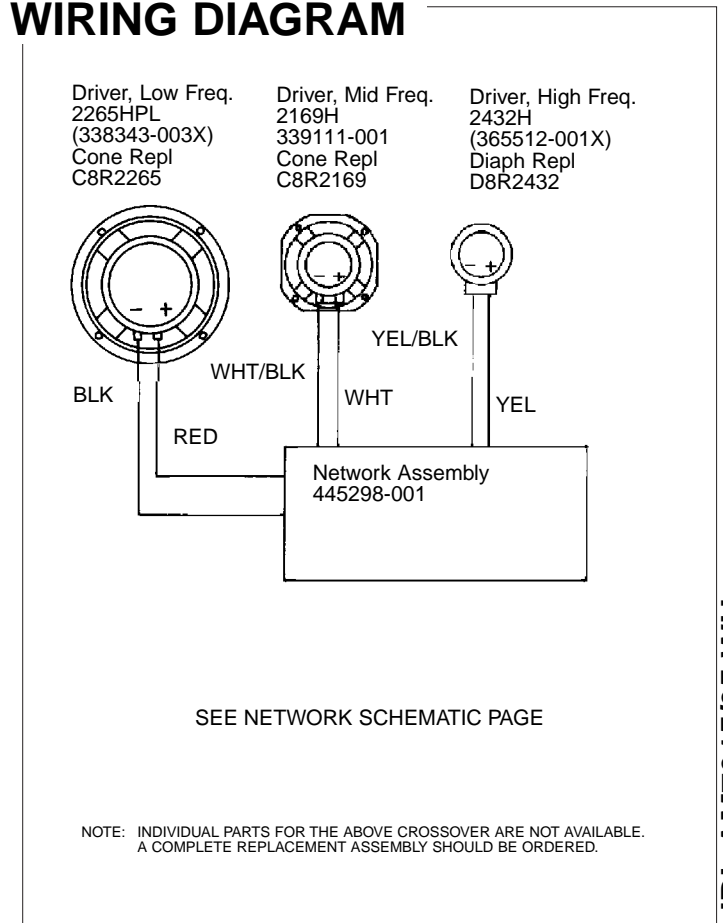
WIRING DIAGRAM

Driver, Low Freq.
2265HPL
(338343-003X)
Cone Repl
C8R2265

Driver, Mid Freq.
2169H
339111-001
Cone Repl
C8R2169

Driver, High Freq.
2432H
(365512-001X)
Diaph Repl
D8R2432

– +

– +

– +

YEL/BLK

WHT/BLK

BLK

WHT

YEL

RED

Network Assembly
445298-001

SEE NETWORK SCHEMATIC PAGE

NOTE: INDIVIDUAL PARTS FOR THE ABOVE CROSSOVER ARE NOT AVAILABLE. A COMPLETE REPLACEMENT ASSEMBLY SHOULD BE ORDERED.

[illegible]